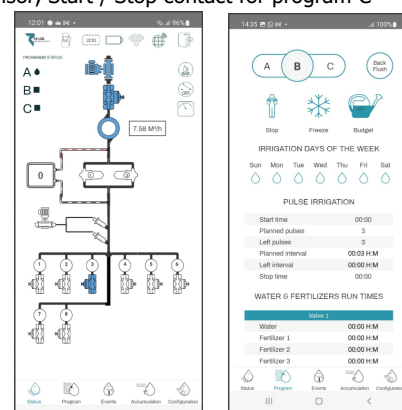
nsor, Start / Stop contact for program C

12:01
96%
12:00
PROGRAMS STATUS
A
B
C
7.58 M³/h
0
1
2
3
4
5
6
7
8
Status
Program
Events
Accumulation
Configuration

14:35
100%
A
B
C
Back Flush
Stop
Freeze
Budget
IRRIGATION DAYS OF THE WEEK
Sun Mon Tue Wed Thu Fri Sat
PULSE IRRIGATION

| | |
|---|---|
| Start time | 00:00 |
| Planned pulses | 3 |
| Left pulses | 3 |
| Planned interval | 00:03 H:M |
| Left interval | 00:00 H:M |
| Stop time | 00:00 |

WATER & FERTILIZERS RUN TIMES

| Valve 1 | |
|---|---|
| Water | 00:00 H:M |
| Fertilizer 1 | 00:00 H:M |
| Fertilizer 2 | 00:00 H:M |
| Fertilizer 3 | 00:00 H:M |

Status
Program
Events
Accumulation
Configuration